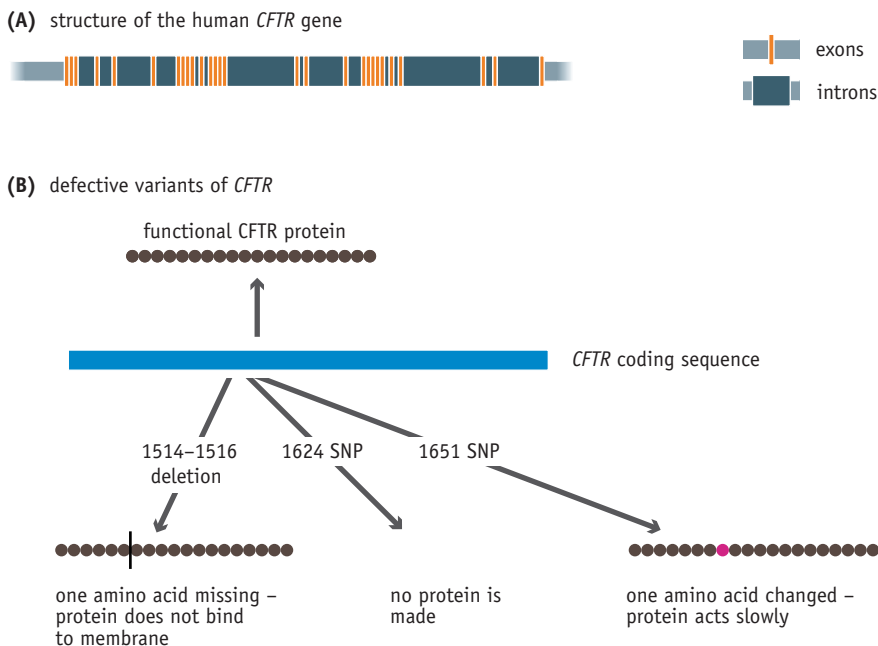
**(A)** structure of the human *CFTR* gene

exons

introns

**(B)** defective variants of *CFTR*

functional CFTR protein

*CFTR* coding sequence

1514–1516 deletion

1624 SNP

1651 SNP

one amino acid missing – protein does not bind to membrane

no protein is made

one amino acid changed – protein acts slowly